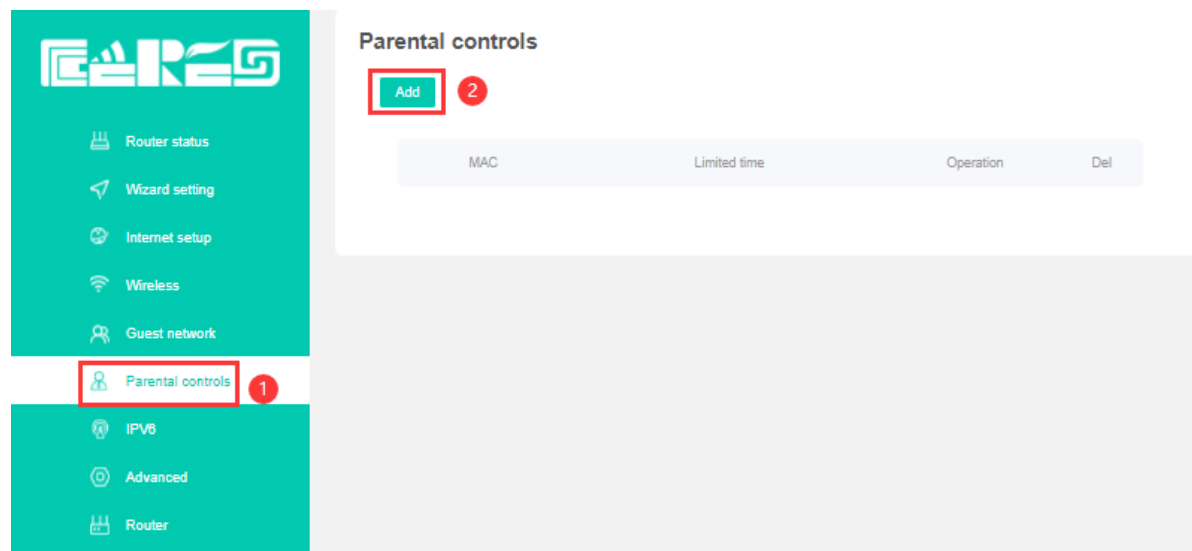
CUDLES

Router status
Wizard setting
Internet setup
Wireless
Guest network
Parental controls
1
IPV6
Advanced
Router

Parental controls

Add
2

| MAC | Limited time | Operation | Del |
|---|---|---|---|